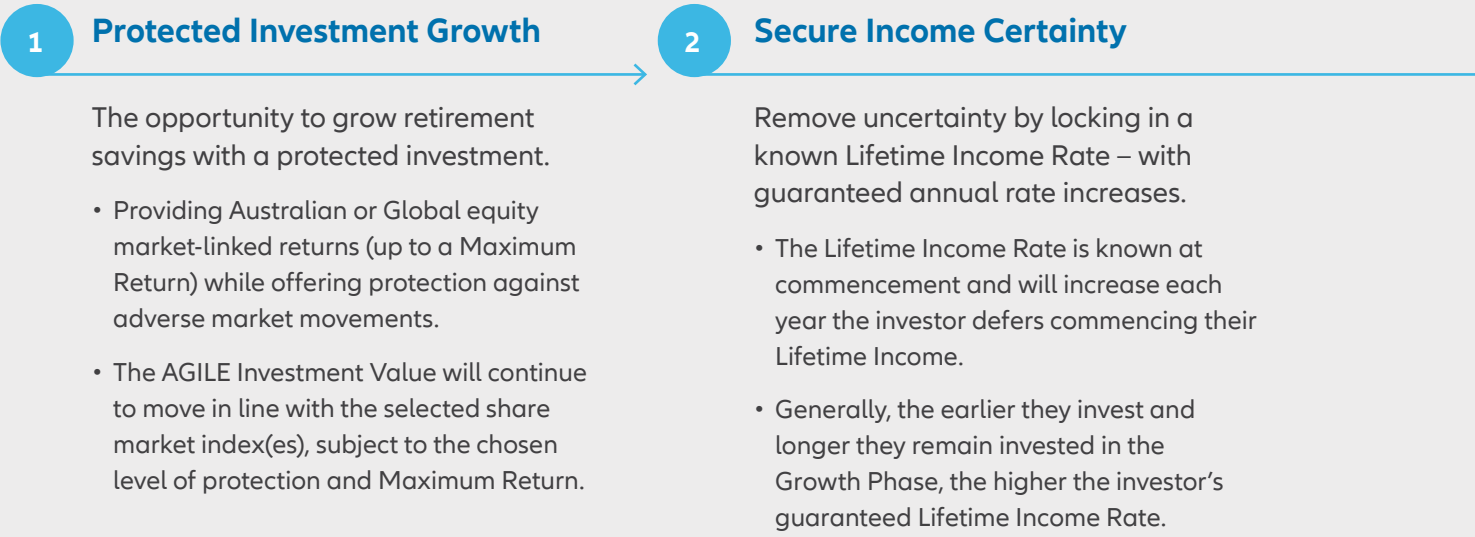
1 Protected Investment Growth

The opportunity to grow retirement savings with a protected investment.

• Providing Australian or Global equity market-linked returns (up to a Maximum Return) while offering protection against adverse market movements.

• The AGILE Investment Value will continue to move in line with the selected share market index(es), subject to the chosen level of protection and Maximum Return.

2 Secure Income Certainty

Remove uncertainty by locking in a known Lifetime Income Rate – with guaranteed annual rate increases.

• The Lifetime Income Rate is known at commencement and will increase each year the investor defers commencing their Lifetime Income.

• Generally, the earlier they invest and longer they remain invested in the Growth Phase, the higher the investor's guaranteed Lifetime Income Rate.